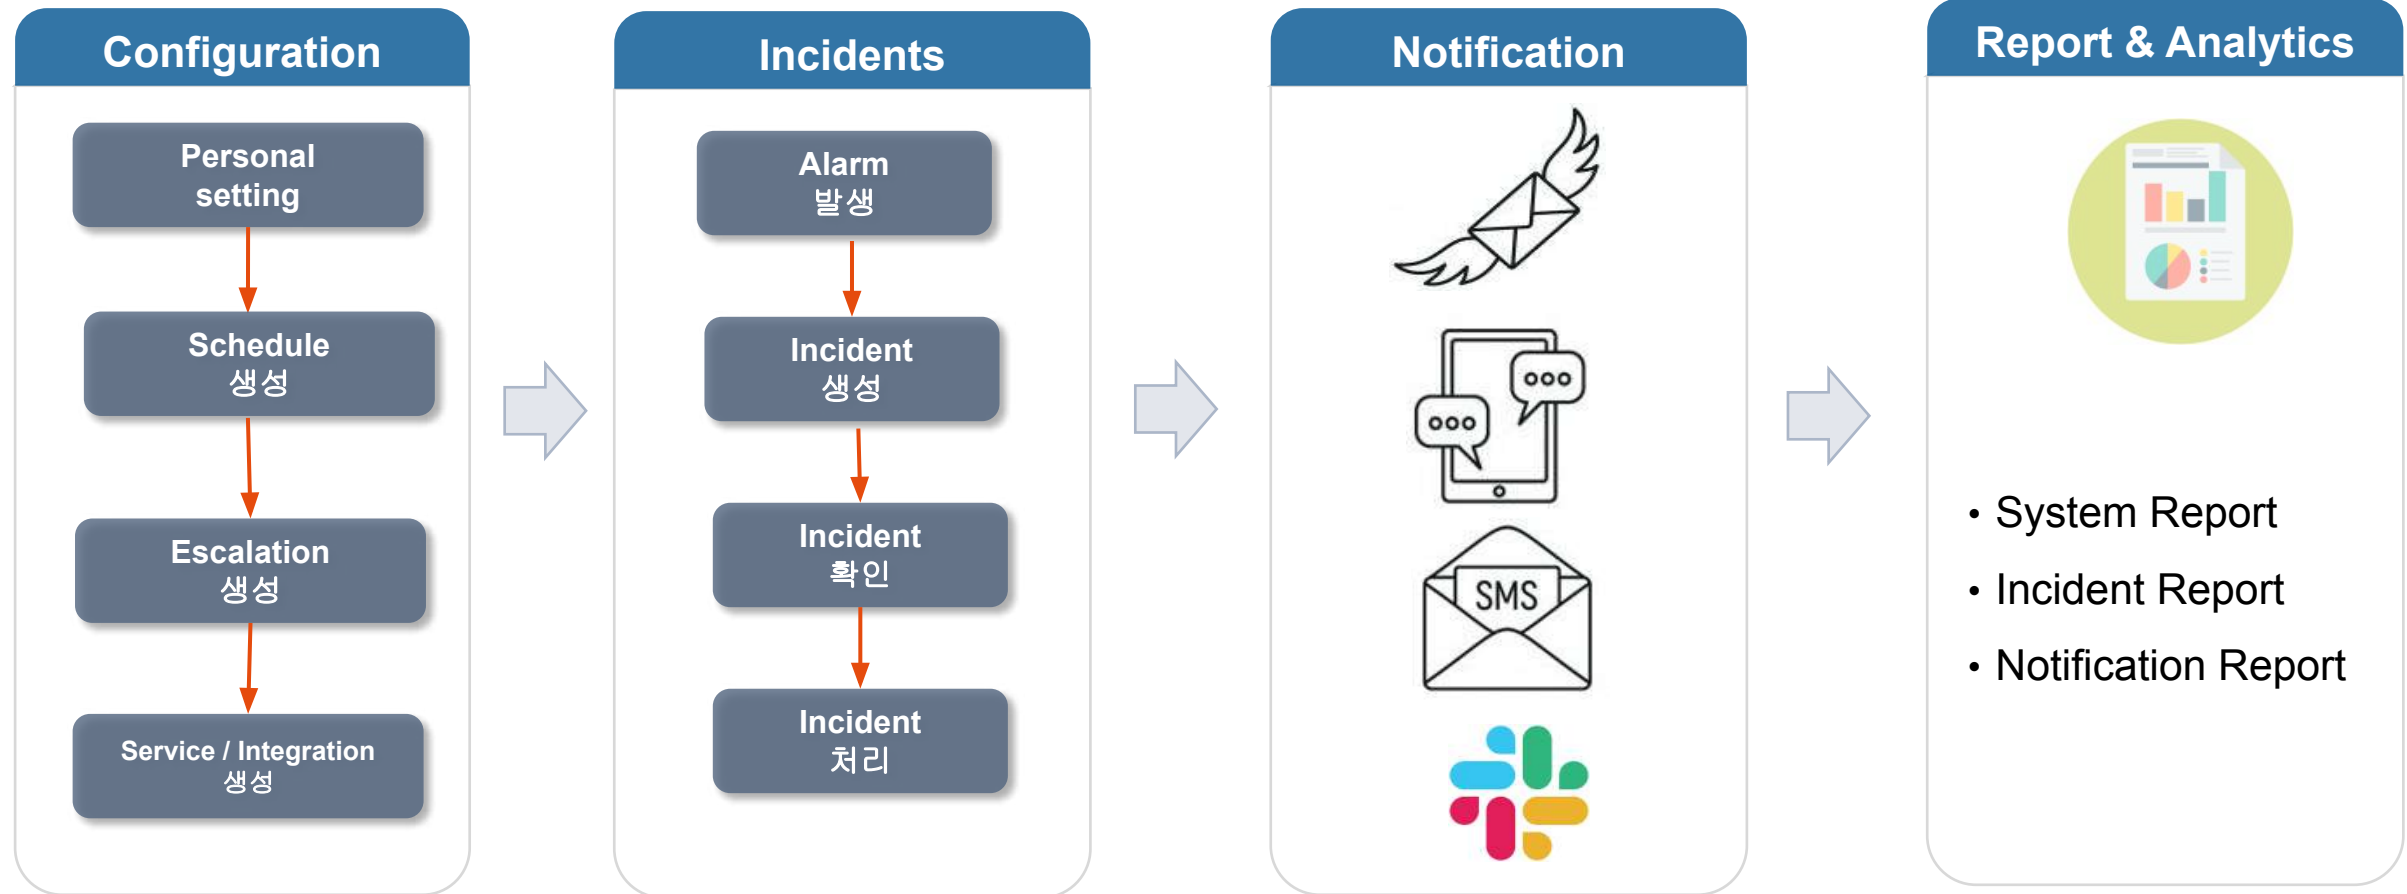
Configuration

Personal setting

Schedule 생성

Escalation 생성

Service / Integration 생성

Incidents

Alarm 발생

Incident 생성

Incident 확인

Incident 처리

Notification

SMS

Report & Analytics

• System Report
• Incident Report
• Notification Report